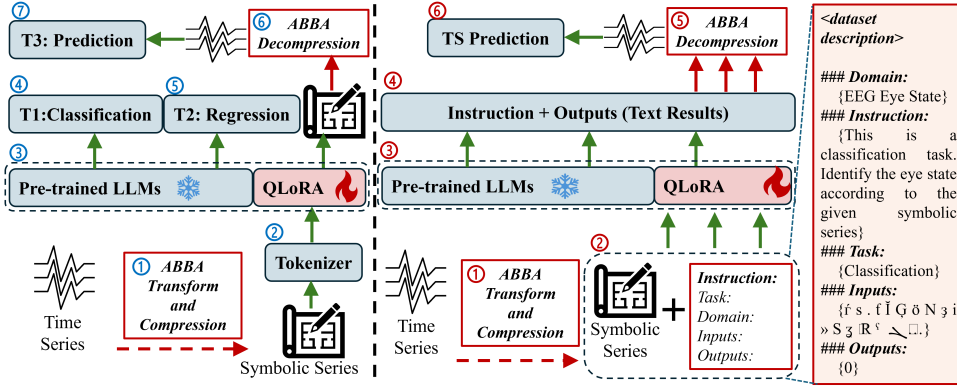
⑦ T3: Prediction

⑥ ABBA Decompression

④ T1:Classification

⑤ T2: Regression

③ Pre-trained LLMs

QLoRA

② Tokenizer

Time Series

① ABBA Transform and Compression

Symbolic Series

⑥ TS Prediction

⑤ ABBA Decompression

④ Instruction + Outputs (Text Results)

③ Pre-trained LLMs

QLoRA

②

Time Series

① ABBA Transform and Compression

Symbolic Series

+

Instruction:
Task:
Domain:
Inputs:
Outputs:

<dataset description>

### Domain:
{EEG Eye State}
### Instruction:
{This is a classification task. Identify the eye state according to the given symbolic series}
### Task:
{Classification}
### Inputs:
{f s . f Ĭ Ģ ö N ʒ i » S ʒ ℝ ʿ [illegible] .}
### Outputs:
{0}